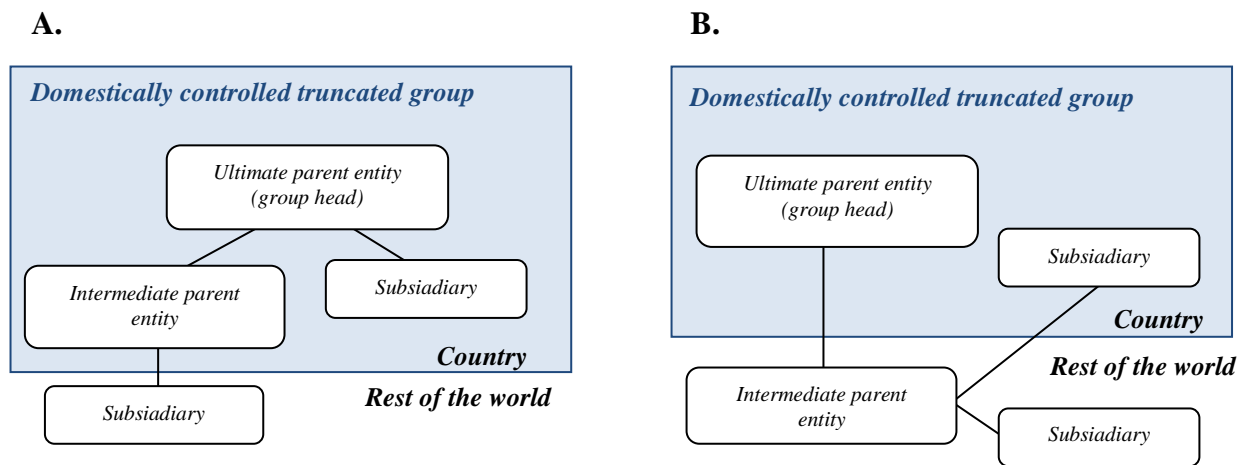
A.

Domestically controlled truncated group

Ultimate parent entity (group head)

Intermediate parent entity

Subsiadiary

Country

Subsiadiary

Rest of the world

B.

Domestically controlled truncated group

Ultimate parent entity (group head)

Subsiadiary

Country

Rest of the world

Intermediate parent entity

Subsiadiary